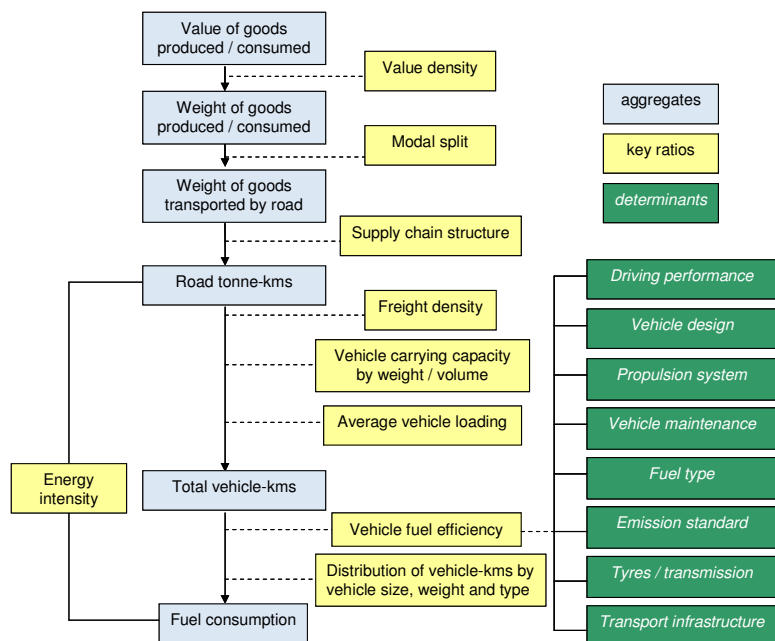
Value of goods produced / consumed

Value density

Weight of goods produced / consumed

Modal split

Weight of goods transported by road

Supply chain structure

Road tonne-kms

Freight density

Vehicle carrying capacity by weight / volume

Average vehicle loading

Energy intensity

Total vehicle-kms

Vehicle fuel efficiency

Distribution of vehicle-kms by vehicle size, weight and type

Fuel consumption

aggregates

key ratios

determinants

Driving performance

Vehicle design

Propulsion system

Vehicle maintenance

Fuel type

Emission standard

Tyres / transmission

Transport infrastructure